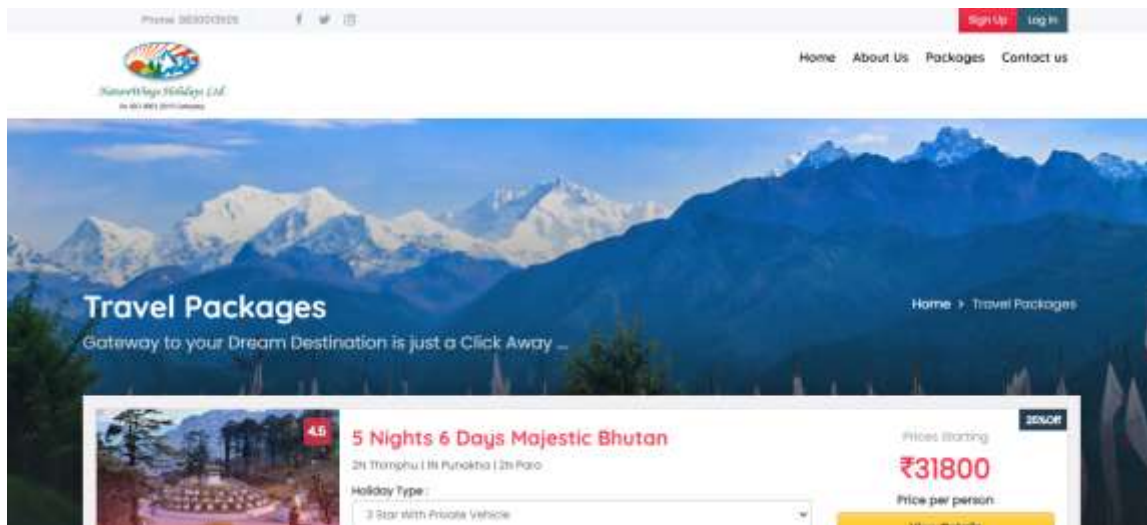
Phone: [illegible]

Sign Up Log In

NatureWings Holidays Ltd.

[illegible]

Home About Us Packages Contact us

Travel Packages

Gateway to your Dream Destination is just a Click Away ...

Home > Travel Packages

4.5

5 Nights 6 Days Majestic Bhutan

2N Thimphu | 1N Punakha | 2N Paro

Holiday Type :

3 Star With Private Vehicle

20%Off

Prices Starting

₹31800

Price per person

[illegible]